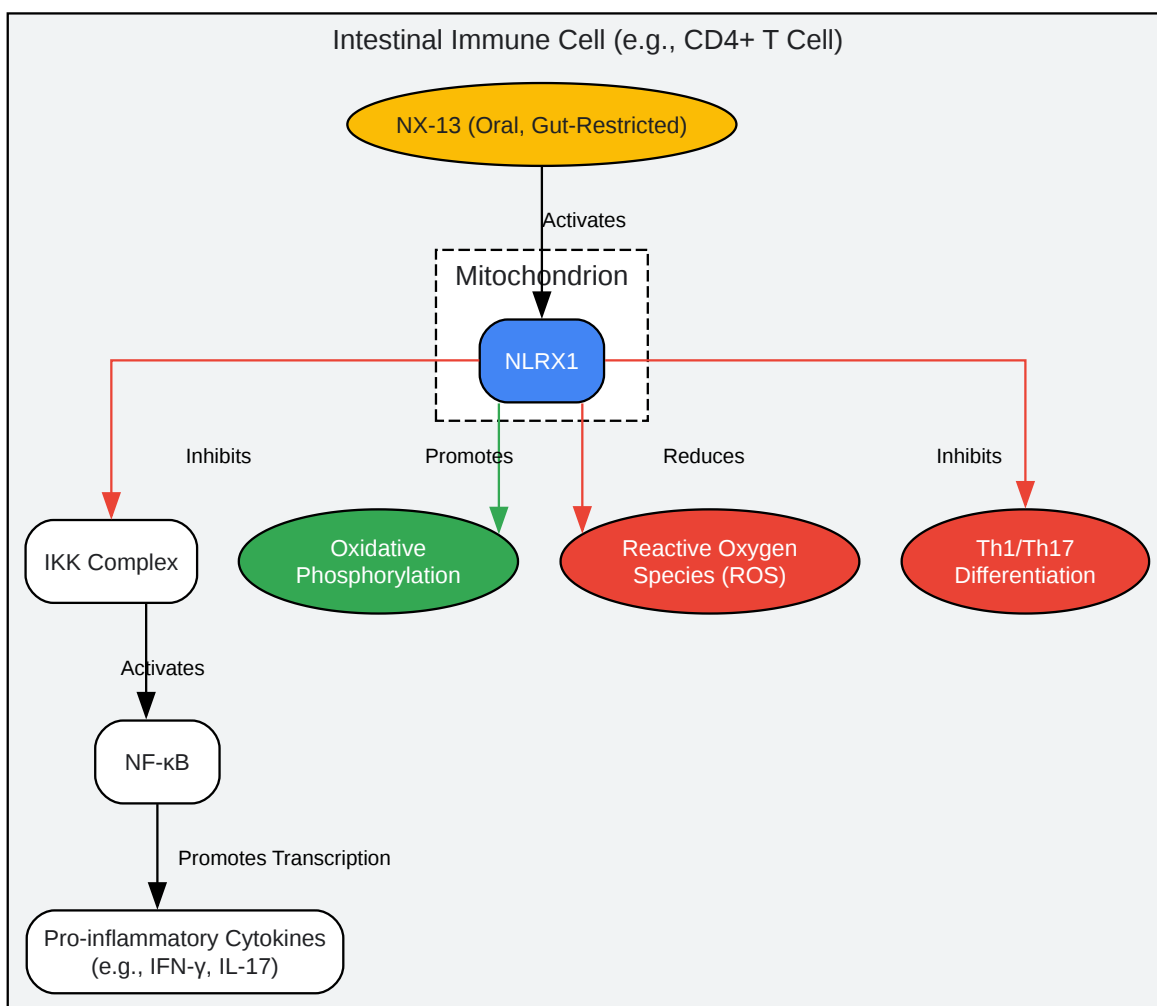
Intestinal Immune Cell (e.g., CD4+ T Cell)

NX-13 (Oral, Gut-Restricted)

Activates

Mitochondrion

NLRX1

Inhibits

Promotes

Reduces

Inhibits

IKK Complex

Oxidative Phosphorylation

Reactive Oxygen Species (ROS)

Th1/Th17 Differentiation

Activates

NF-κB

Promotes Transcription

Pro-inflammatory Cytokines (e.g., IFN-γ, IL-17)